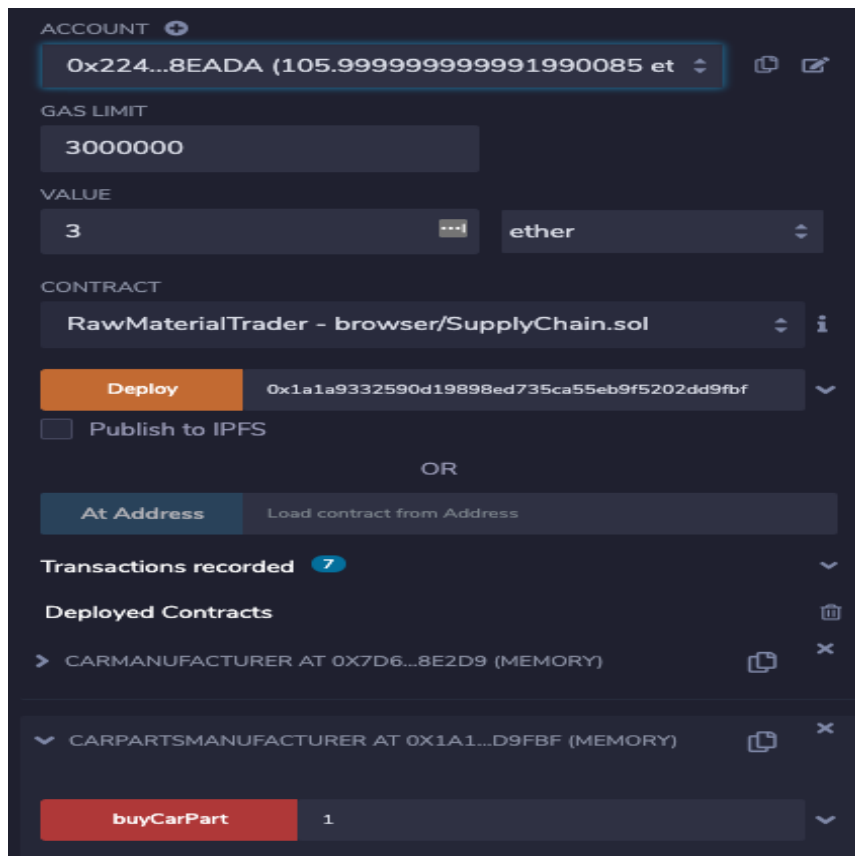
ACCOUNT

0x224...8EADA (105.99999999991990085 et

GAS LIMIT

3000000

VALUE

3

ether

CONTRACT

RawMaterialTrader - browser/SupplyChain.sol

Deploy

0x1a1a9332590d19898ed735ca55eb9f5202dd9fbf

Publish to IPFS

OR

At Address

Load contract from Address

Transactions recorded 7

Deployed Contracts

CARMANUFACTURER AT 0X7D6...8E2D9 (MEMORY)

CARPARTSMANUFACTURER AT 0X1A1...D9FBF (MEMORY)

buyCarPart

1